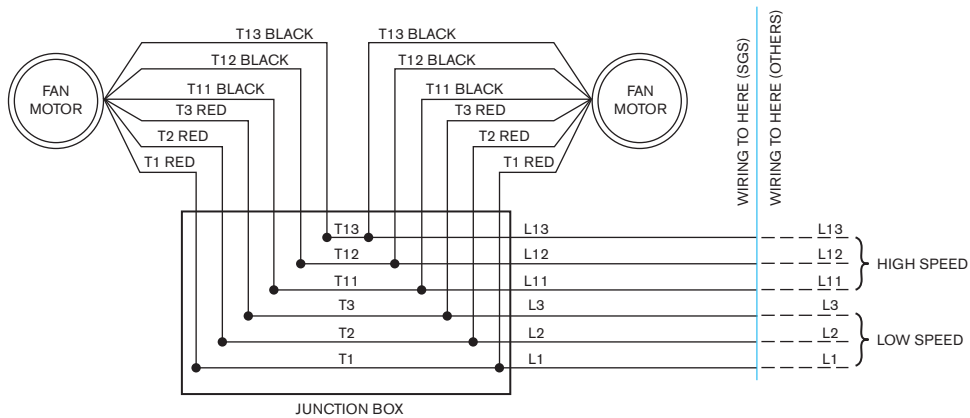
FAN MOTOR

T13 BLACK
T12 BLACK
T11 BLACK
T3 RED
T2 RED
T1 RED

T13 BLACK
T12 BLACK
T11 BLACK
T3 RED
T2 RED
T1 RED

FAN MOTOR

WIRING TO HERE (SGS)
WIRING TO HERE (OTHERS)

T13
T12
T11
T3
T2
T1

L13
L12
L11
L3
L2
L1

L13
L12
L11
L3
L2
L1

HIGH SPEED
LOW SPEED

JUNCTION BOX